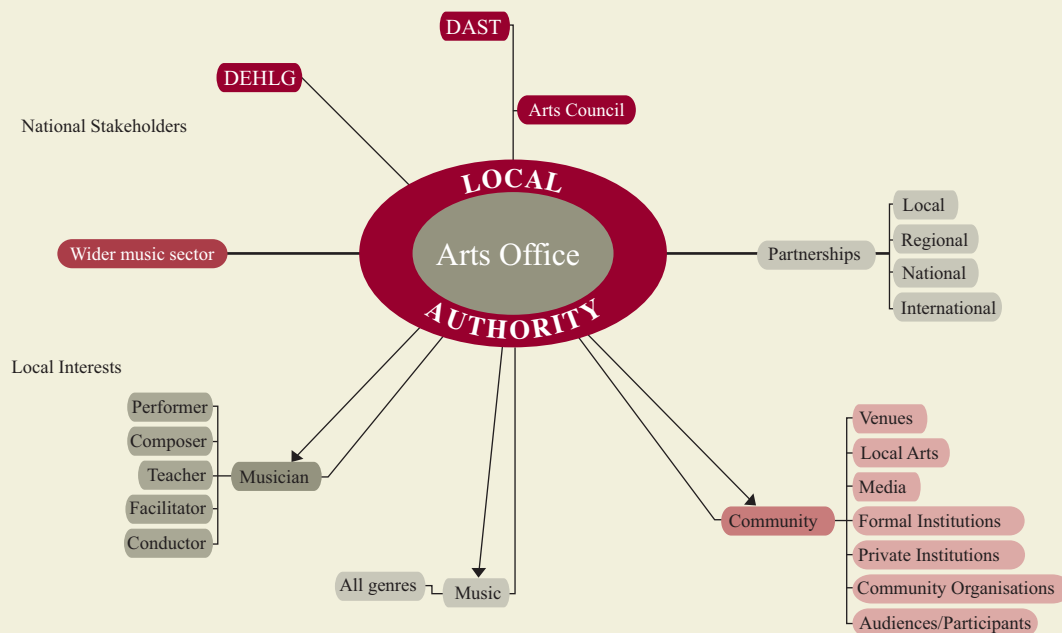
DAST

DEHLG

Arts Council

National Stakeholders

LOCAL

Arts Office

AUTHORITY

Wider music sector

Partnerships

Local

Regional

National

International

Local Interests

Performer

Composer

Teacher

Facilitator

Conductor

Musician

Venues

Local Arts

Media

Community

Formal Institutions

Private Institutions

Community Organisations

Audiences/Participants

All genres

Music